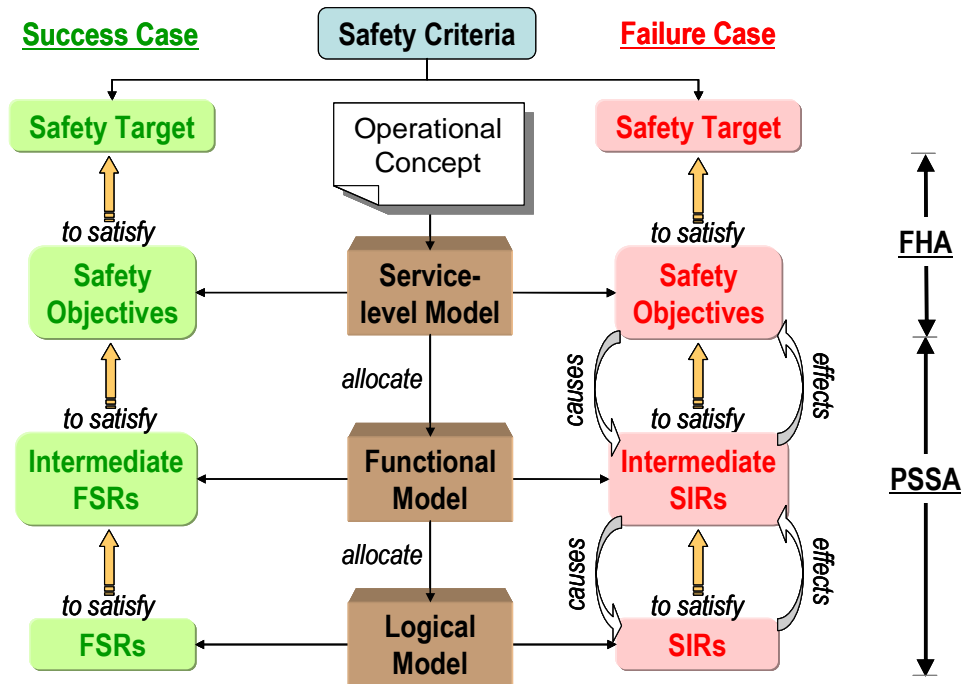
Success Case

Safety Criteria

Failure Case

Safety Target

Operational Concept

Safety Target

to satisfy

to satisfy

FHA

Safety Objectives

Service-level Model

Safety Objectives

allocate

causes

effects

to satisfy

to satisfy

Intermediate FSRs

Functional Model

Intermediate SIRs

PSSA

allocate

causes

effects

to satisfy

to satisfy

FSRs

Logical Model

SIRs